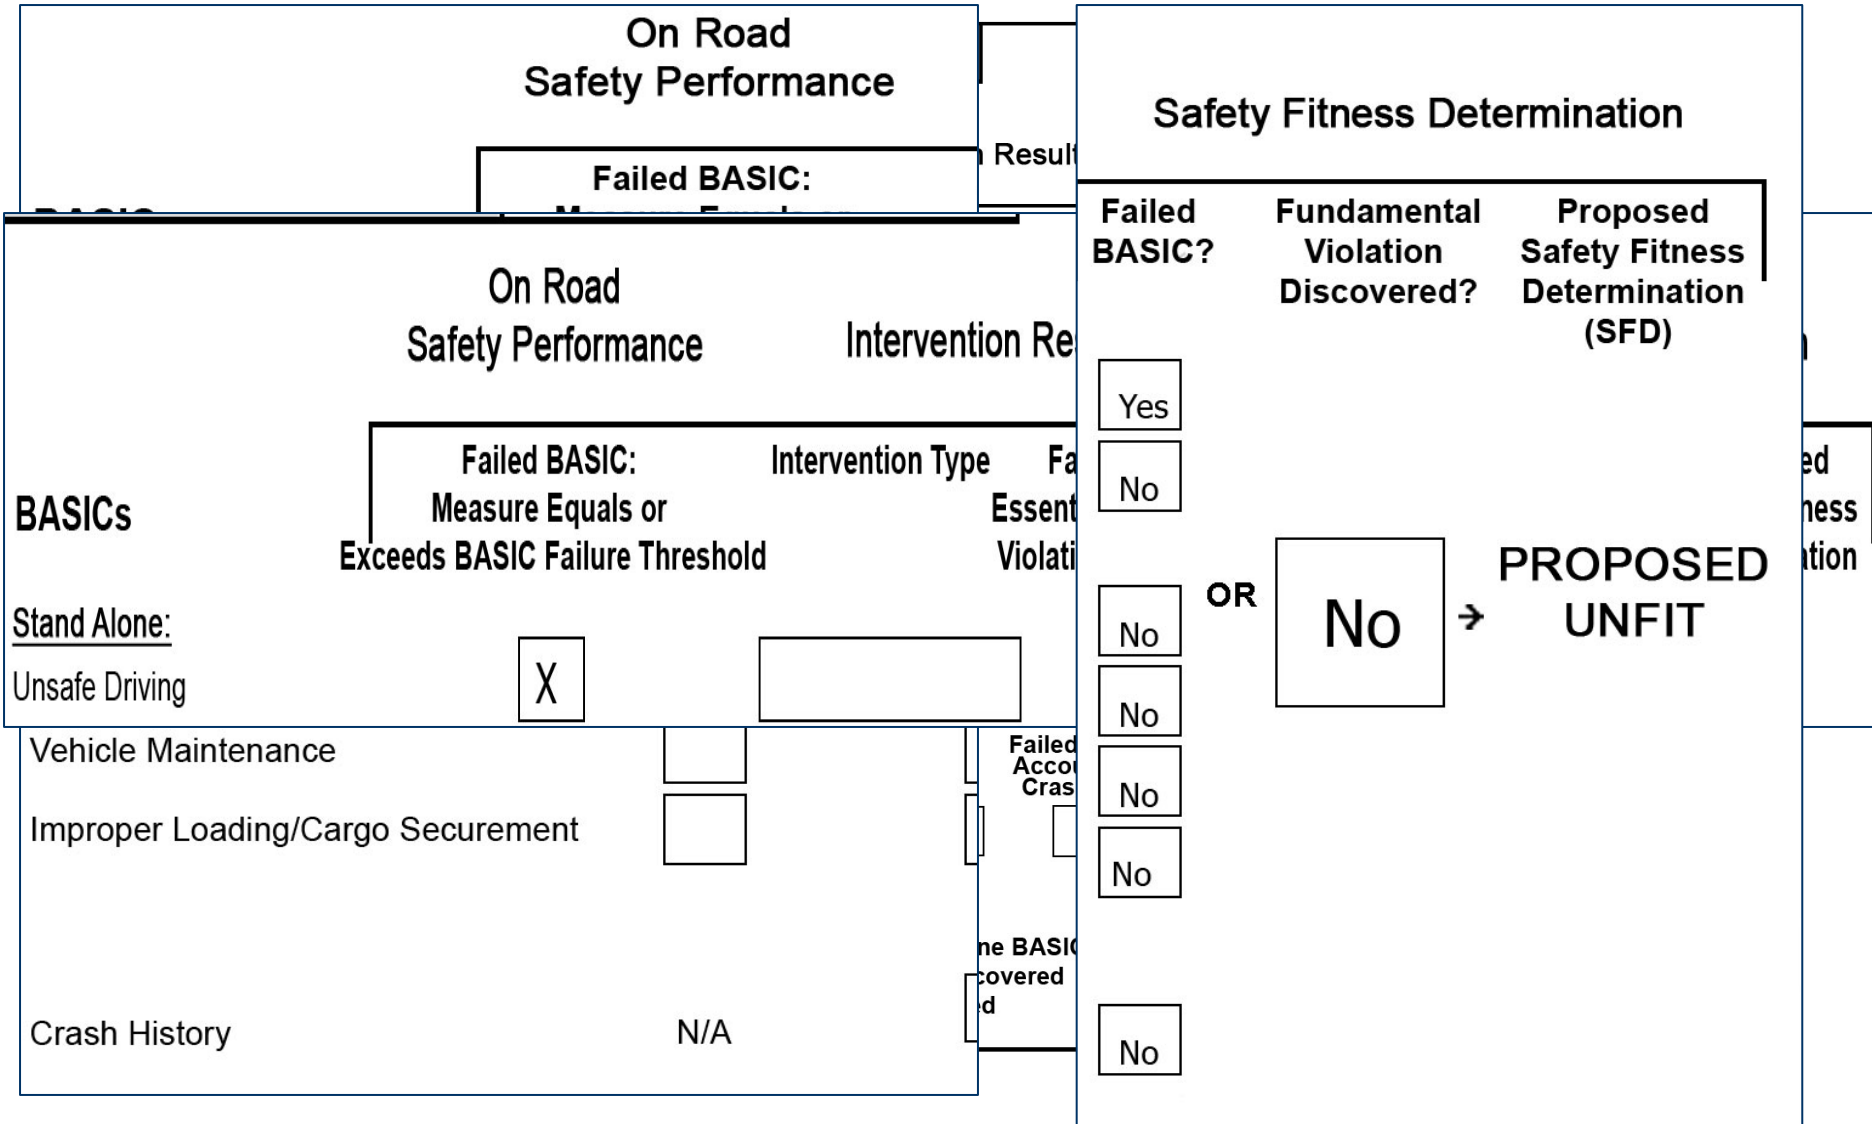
On Road
Safety Performance

Failed BASIC:

n Result

Vehicle Maintenance

Improper Loading/Cargo Securement

Crash History

N/A

Failed
Accou
Cras

ne BASIC
covered
d

On Road
Safety Performance

Intervention Re

BASICs

Failed BASIC:
Measure Equals or
Exceeds BASIC Failure Threshold

Intervention Type

Fa
Essent
Violati

Stand Alone:

Unsafe Driving

X

ed
ness
ation

Safety Fitness Determination

| Failed BASIC? | Fundamental Violation Discovered? | Proposed Safety Fitness Determination (SFD) |
|---|---|---|
| Yes | | |
| No | | |
| No | OR No → | PROPOSED UNFIT |
| No | | |
| No | | |
| No | | |
| No | | |